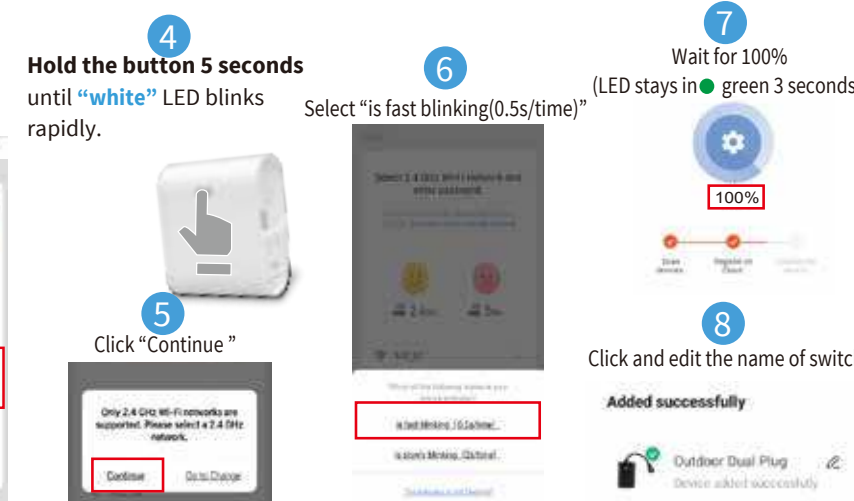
4

**Hold the button 5 seconds** until **"white"** LED blinks rapidly.

5

Click "Continue "

Only 2.4 GHz Wi-Fi networks are supported. Please select a 2.4 GHz network.

Continue

Go to Change

6

Select "is fast blinking(0.5s/time)"

Select 2.4 GHz Wi-Fi Network and enter password.

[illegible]

2.4 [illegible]

5 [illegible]

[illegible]

is fast blinking (0.5s/time)

is slowly blinking (2s/time)

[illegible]

7

Wait for 100%

(LED stays in green 3 seconds

100%

Scan devices

Register on Cloud

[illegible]

8

Click and edit the name of switc

Added successfully

Outdoor Dual Plug

Device added successfully